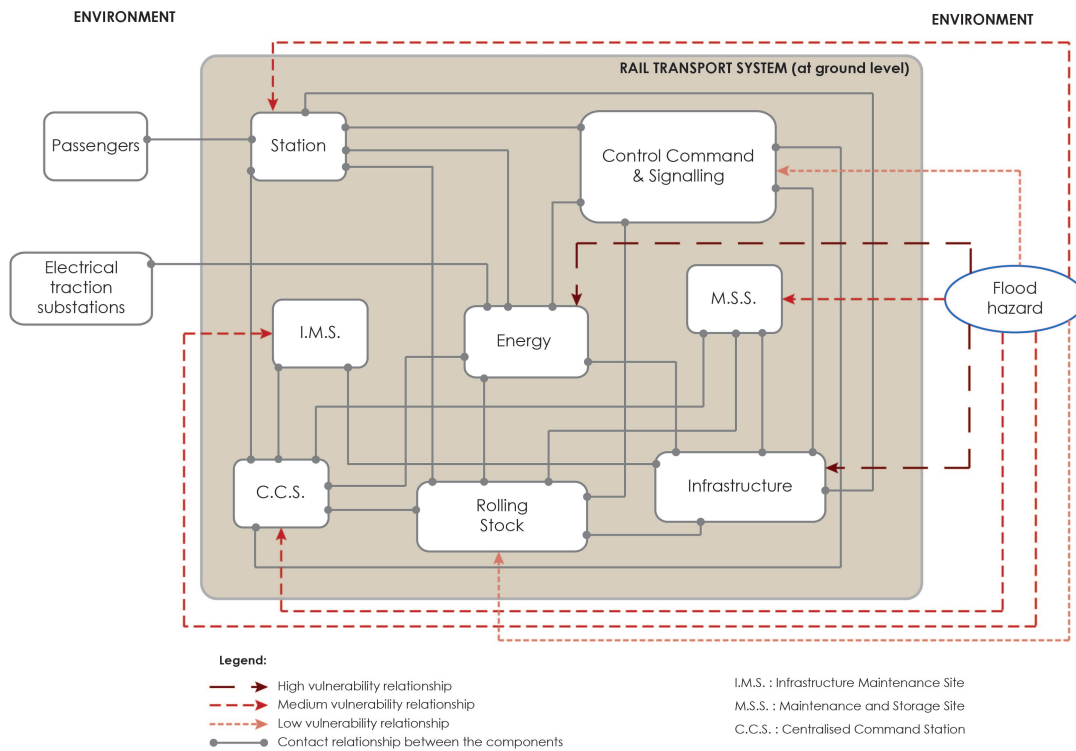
ENVIRONMENT

ENVIRONMENT

RAIL TRANSPORT SYSTEM (at ground level)

Passengers

Station

Control Command & Signalling

Electrical traction substations

M.S.S.

Flood hazard

I.M.S.

Energy

C.C.S.

Rolling Stock

Infrastructure

Legend:

High vulnerability relationship

Medium vulnerability relationship

Low vulnerability relationship

Contact relationship between the components

I.M.S. : Infrastructure Maintenance Site

M.S.S. : Maintenance and Storage Site

C.C.S. : Centralised Command Station